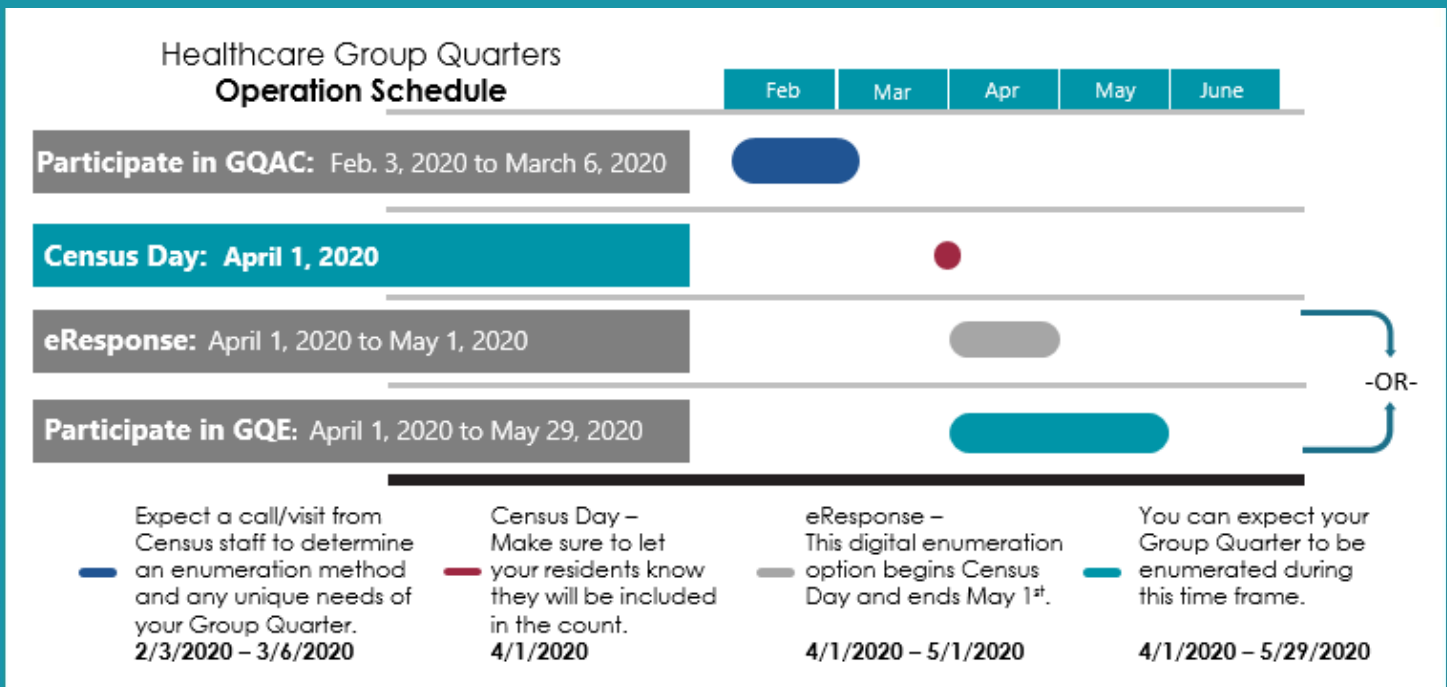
Healthcare Group Quarters
**Operation Schedule**

| Feb | Mar | Apr | May | June |
|---|---|---|---|---|

**Participate in GQAC:** Feb. 3, 2020 to March 6, 2020

**Census Day: April 1, 2020**

**eResponse:** April 1, 2020 to May 1, 2020

-OR-

**Participate in GQE:** April 1, 2020 to May 29, 2020

Expect a call/visit from Census staff to determine an enumeration method and any unique needs of your Group Quarter.
**2/3/2020 – 3/6/2020**

Census Day – Make sure to let your residents know they will be included in the count.
**4/1/2020**

eResponse – This digital enumeration option begins Census Day and ends May 1$^{st}$.
**4/1/2020 – 5/1/2020**

You can expect your Group Quarter to be enumerated during this time frame.
**4/1/2020 – 5/29/2020**